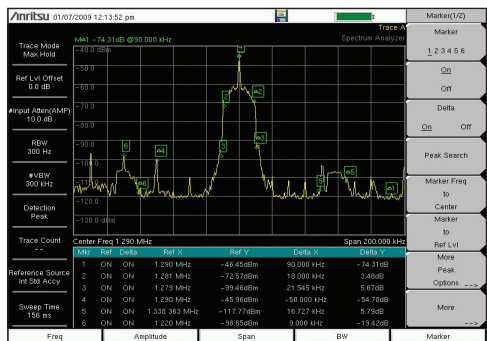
/Inritsu 01/07/2009 12:13:52 pm

Marker(1/2)

Trace Mode
Max Hold

M#1 -74.31dB @90.000 kHz

Trace A
Spectrum Analyzer

Ref Lvl Offset
0.0 dB

#Input Atten(AMP)
10.0 dB

RBW
300 Hz

#VBW
300 kHz

Detection
Peak

Trace Count
--

Reference Source
Int Std Accy

Sweep Time
156 ms

-40.0 dBm
-50.0
-60.0
-70.0
-80.0
-90.0
-100.0
-110.0
-120.0
-130.0 dBm

1 2 3 4 5 6

Center Freq 1.290 MHz Span 200.000 kHz

| Mkr | Ref | Delta | Ref X | Ref Y | Delta X | Delta Y |
|---|---|---|---|---|---|---|
| 1 | ON | ON | 1.290 MHz | -46.45dBm | 90.000 kHz | -74.31dB |
| 2 | ON | ON | 1.281 MHz | -72.57dBm | 18.000 kHz | 3.48dB |
| 3 | ON | ON | 1.279 MHz | -99.46dBm | 21.545 kHz | 5.67dB |
| 4 | ON | ON | 1.290 MHz | -45.96dBm | -50.000 kHz | -54.78dB |
| 5 | ON | ON | 1.336 363 MHz | -117.77dBm | 16.727 kHz | 5.79dB |
| 6 | ON | ON | 1.220 MHz | -98.65dBm | 9.000 kHz | -19.42dB |

Marker
1 2 3 4 5 6

On
Off

Delta
On Off

Peak Search

Marker Freq
to
Center

Marker
to
Ref Lvl

More
Peak
Options

More

Freq | Amplitude | Span | BW | Marker